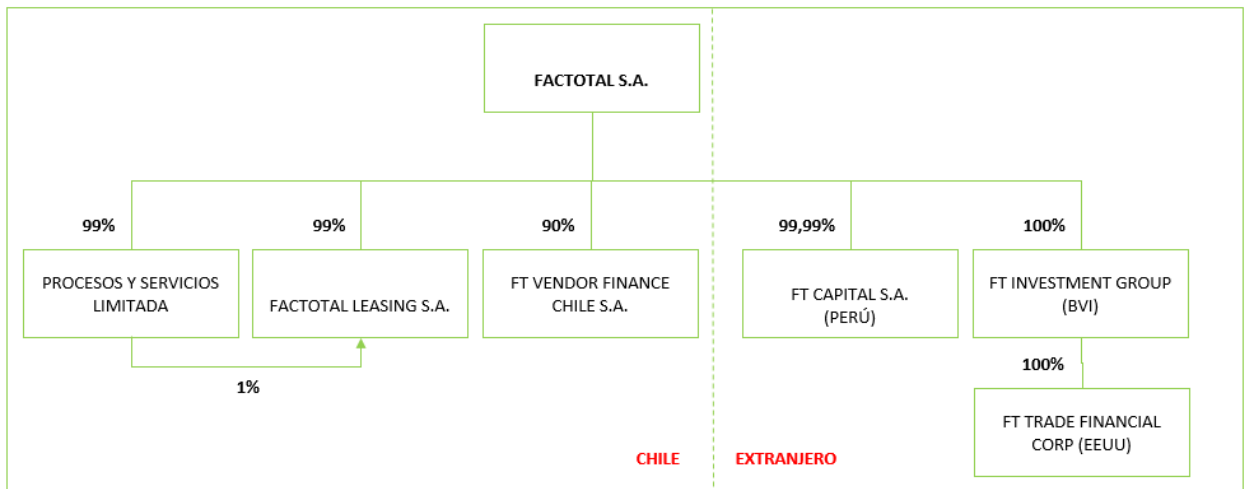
FACTOTAL S.A.

99%

99%

90%

99,99%

100%

PROCESOS Y SERVICIOS LIMITADA

FACTOTAL LEASING S.A.

FT VENDOR FINANCE CHILE S.A.

FT CAPITAL S.A. (PERÚ)

FT INVESTMENT GROUP (BVI)

1%

100%

FT TRADE FINANCIAL CORP (EEUU)

CHILE

EXTRANJERO